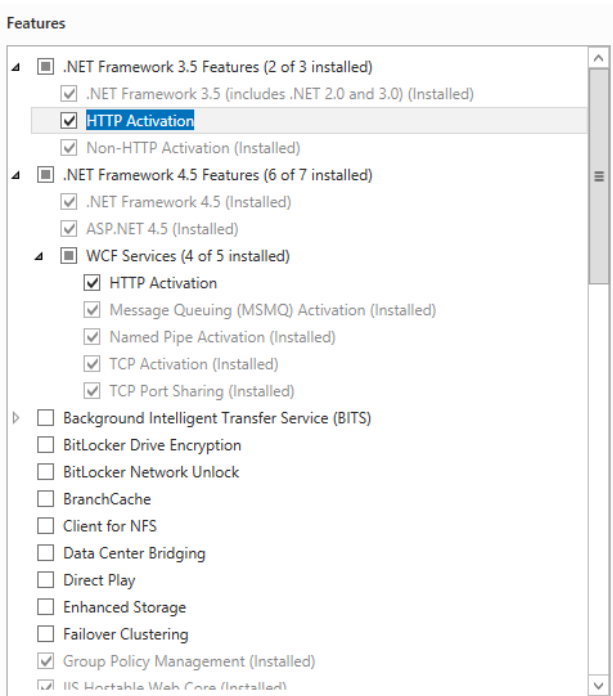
Features

.NET Framework 3.5 Features (2 of 3 installed)
.NET Framework 3.5 (includes .NET 2.0 and 3.0) (Installed)
HTTP Activation
Non-HTTP Activation (Installed)
.NET Framework 4.5 Features (6 of 7 installed)
.NET Framework 4.5 (Installed)
ASP.NET 4.5 (Installed)
WCF Services (4 of 5 installed)
HTTP Activation
Message Queuing (MSMQ) Activation (Installed)
Named Pipe Activation (Installed)
TCP Activation (Installed)
TCP Port Sharing (Installed)
Background Intelligent Transfer Service (BITS)
BitLocker Drive Encryption
BitLocker Network Unlock
BranchCache
Client for NFS
Data Center Bridging
Direct Play
Enhanced Storage
Failover Clustering
Group Policy Management (Installed)
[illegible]